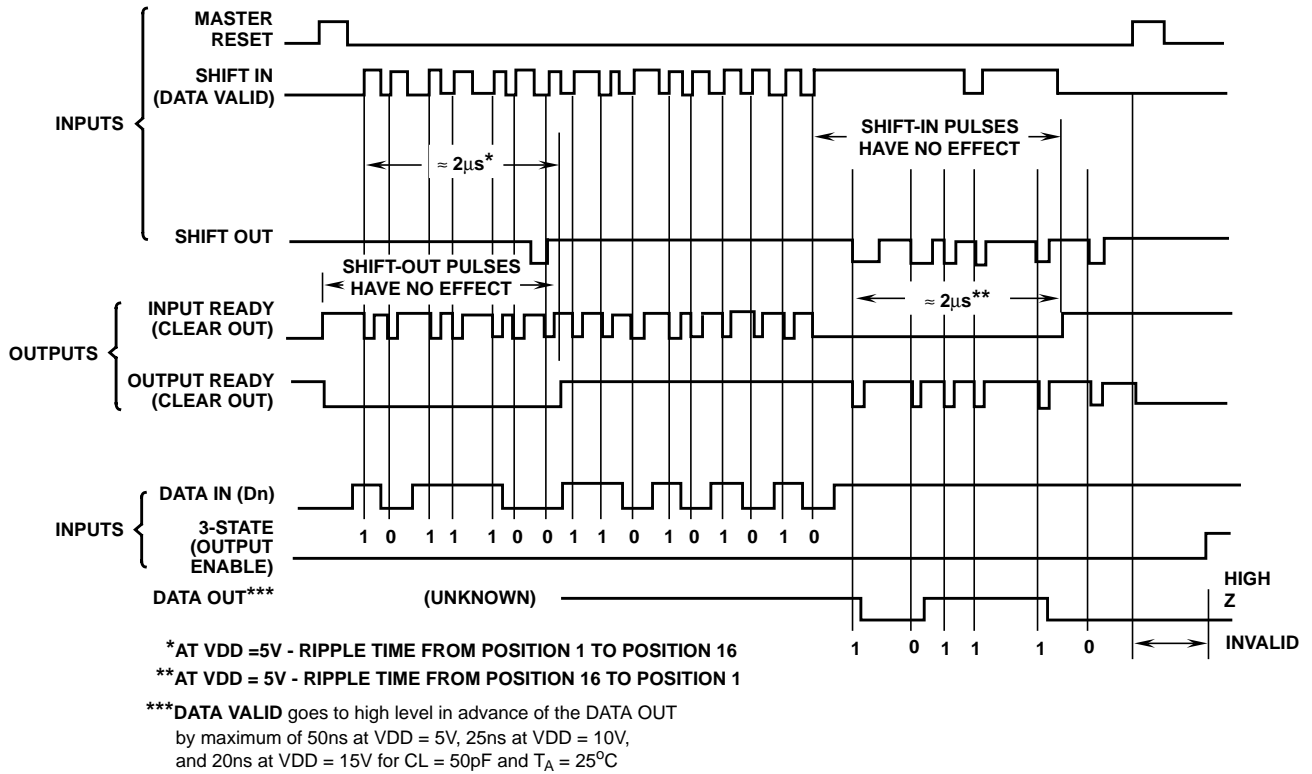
MASTER RESET

SHIFT IN (DATA VALID)

INPUTS

$\approx 2\mu s^*$

SHIFT-IN PULSES HAVE NO EFFECT

SHIFT OUT

SHIFT-OUT PULSES HAVE NO EFFECT

INPUT READY (CLEAR OUT)

$\approx 2\mu s^{**}$

OUTPUTS

OUTPUT READY (CLEAR OUT)

DATA IN (Dn)

INPUTS

3-STATE (OUTPUT ENABLE)

1 0 1 1 1 0 0 1 1 0 1 0 1 0 1 0

DATA OUT***

(UNKNOWN)

HIGH Z

1 0 1 1 1 0

INVALID

*AT VDD =5V - RIPPLE TIME FROM POSITION 1 TO POSITION 16

**AT VDD = 5V - RIPPLE TIME FROM POSITION 16 TO POSITION 1

***DATA VALID goes to high level in advance of the DATA OUT by maximum of 50ns at VDD = 5V, 25ns at VDD = 10V, and 20ns at VDD = 15V for CL = 50pF and $T_A = 25^oC$